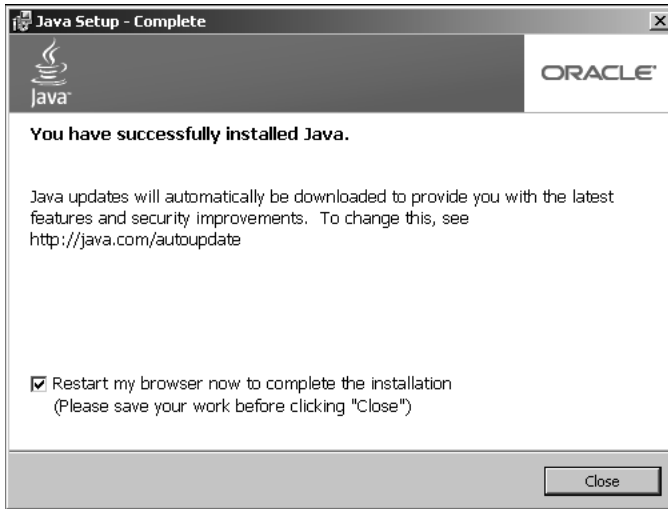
Java Setup - Complete

Java

ORACLE

You have successfully installed Java.

Java updates will automatically be downloaded to provide you with the latest features and security improvements. To change this, see http://java.com/autoupdate

☑ Restart my browser now to complete the installation
(Please save your work before clicking "Close")

Close